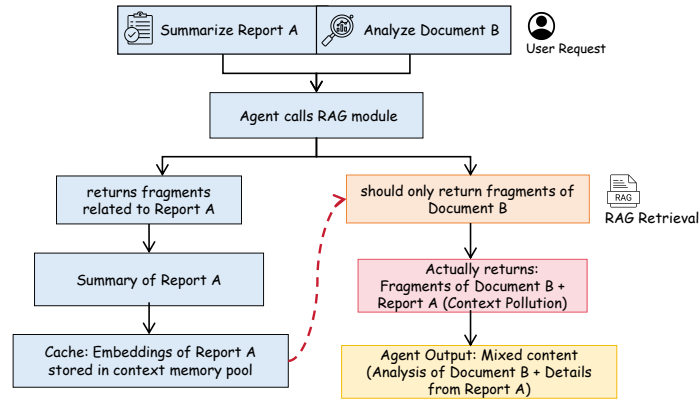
Summarize Report A

Analyze Document B

User Request

Agent calls RAG module

returns fragments related to Report A

should only return fragments of Document B

RAG

RAG Retrieval

Summary of Report A

Actually returns: Fragments of Document B + Report A (Context Pollution)

Cache: Embeddings of Report A stored in context memory pool

Agent Output: Mixed content (Analysis of Document B + Details from Report A)